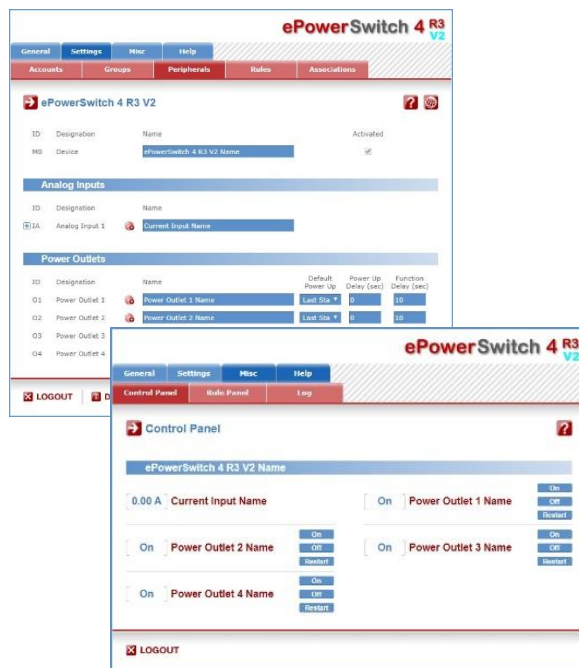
ePowerSwitch 4 R3 V2

General | Settings | Misc | Help

Accounts | Groups | Peripherals | Rules | Associations

ePowerSwitch 4 R3 V2

| ID | Designation | Name | Activated |
|---|---|---|---|
| M0 | Device | ePowerSwitch 4 R3 V2 Name | ✓ |

Analog Inputs

| ID | Designation | Name |
|---|---|---|
| 1A | Analog Input 1 | Current Input Name |

Power Outlets

| ID | Designation | Name | Default Power Up | Power Up Delay (sec) | Function Delay (sec) |
|---|---|---|---|---|---|
| O1 | Power Outlet 1 | Power Outlet 1 Name | Last Sta | 0 | 10 |
| O2 | Power Outlet 2 | Power Outlet 2 Name | Last Sta | 0 | 10 |
| O3 | Power Outlet 3 | | | | |
| O4 | Power Outlet 4 | | | | |

LOGOUT | D

ePowerSwitch 4 R3 V2

General | Settings | Misc | Help

Control Panel | Rule Panel | Log

Control Panel

ePowerSwitch 4 R3 V2 Name

0.00 A Current Input Name

On Power Outlet 1 Name On Off Restart

On Power Outlet 2 Name On Off Restart

On Power Outlet 3 Name On Off Restart

On Power Outlet 4 Name On Off Restart

LOGOUT